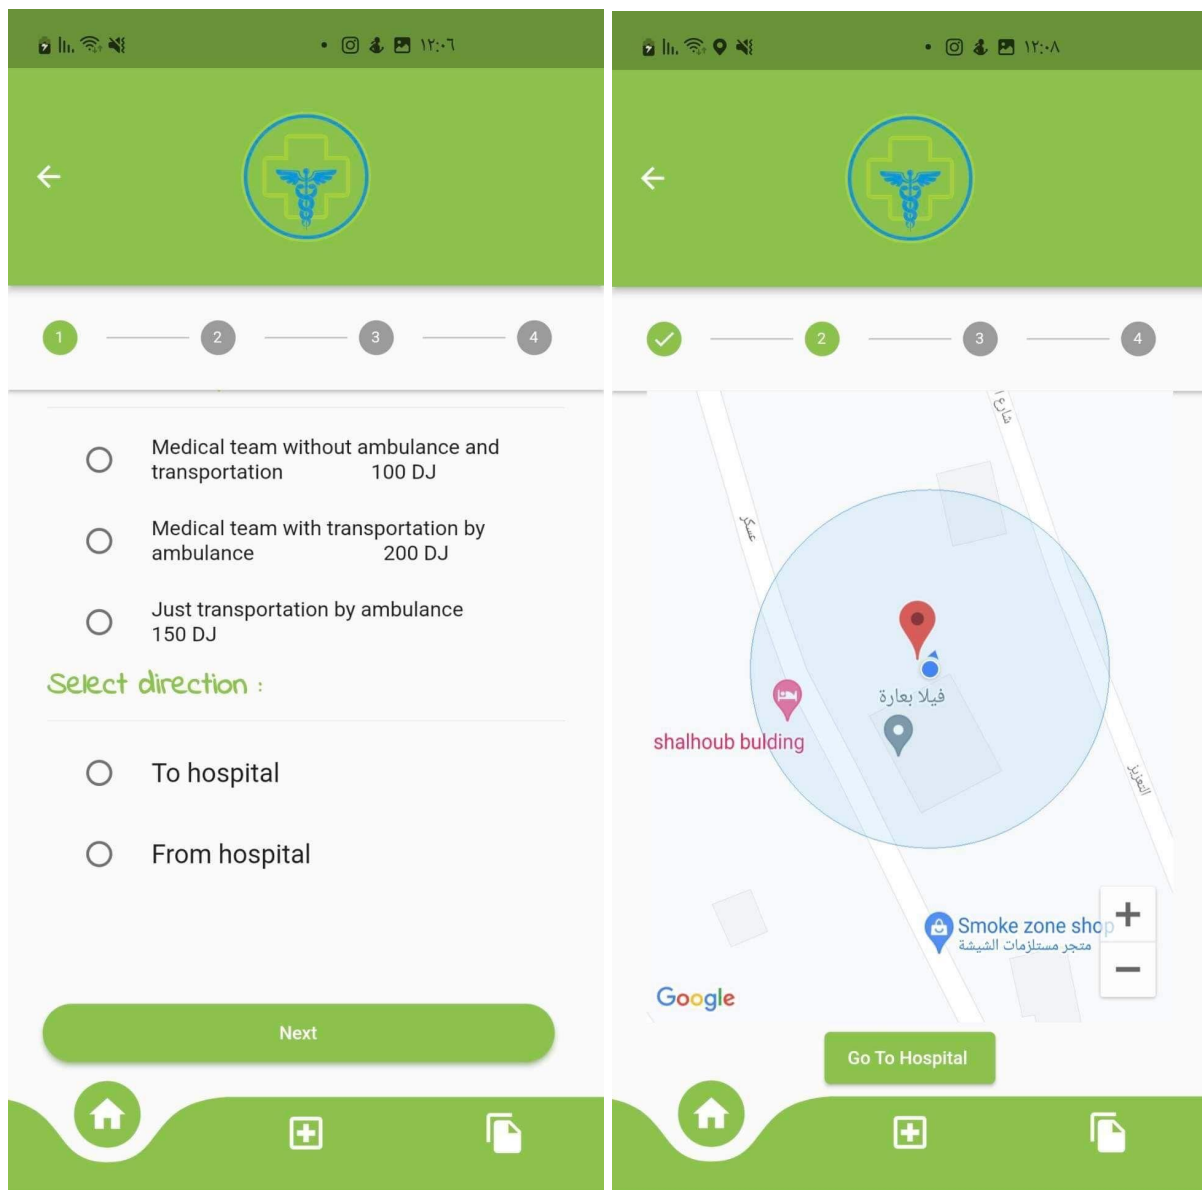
١٢:٠٦

1 2 3 4

Medical team without ambulance and transportation 100 DJ

Medical team with transportation by ambulance 200 DJ

Just transportation by ambulance 150 DJ

Select direction :

To hospital

From hospital

Next

١٢:٠٨

2 3 4

شارع

عسكر

فيلا بعارة

shalhoub bulding

العزيز

Smoke zone shop
متجر مستلزمات الشيشة

+
−

Google

Go To Hospital